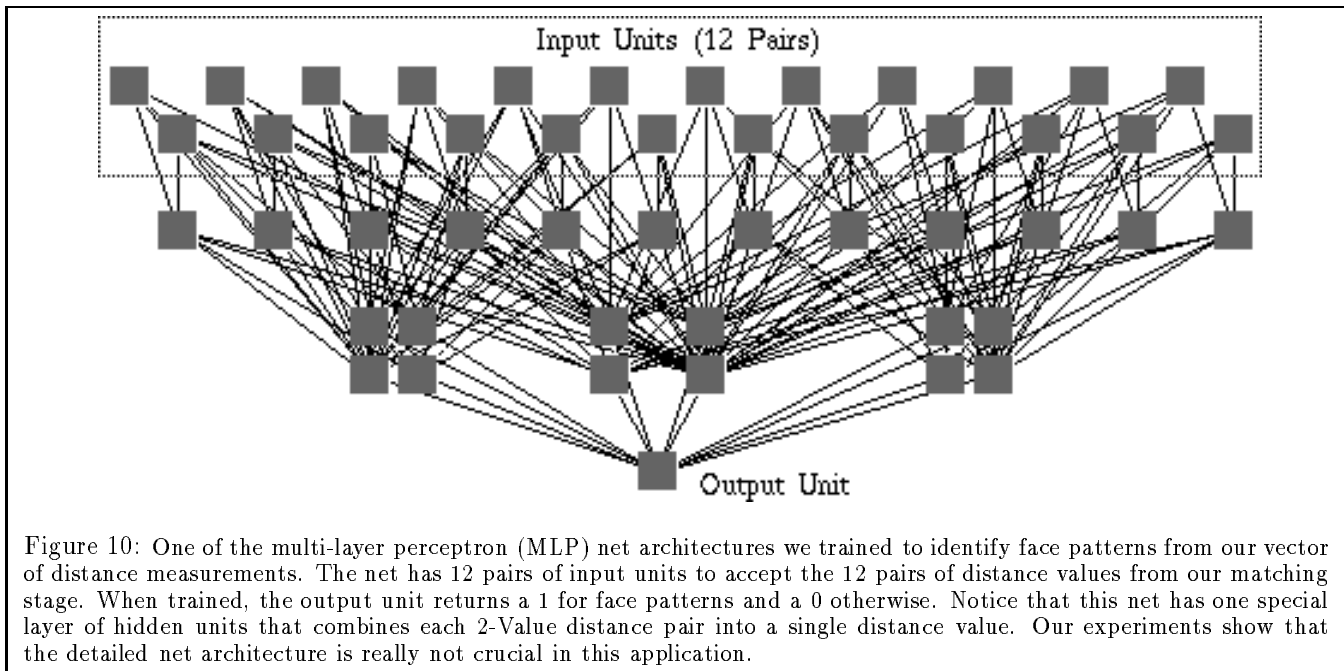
Input Units (12 Pairs)

Output Unit

Figure 10: One of the multi-layer perceptron (MLP) net architectures we trained to identify face patterns from our vector of distance measurements. The net has 12 pairs of input units to accept the 12 pairs of distance values from our matching stage. When trained, the output unit returns a 1 for face patterns and a 0 otherwise. Notice that this net has one special layer of hidden units that combines each 2-Value distance pair into a single distance value. Our experiments show that the detailed net architecture is really not crucial in this application.